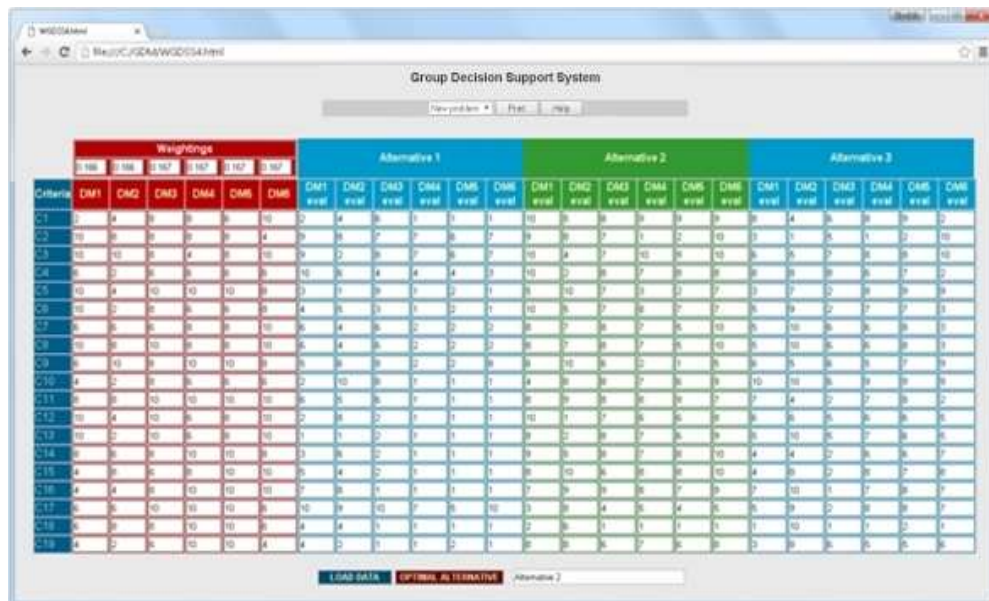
WGDSS4.html

file:///C:/GDM/WGDSS4.html

Group Decision Support System

New problem ▾ Print Help

| | Weightings | | | | | | Alternative 1 | | | | | | Alternative 2 | | | | | | Alternative 3 | | | | | |
|---|---|---|---|---|---|---|---|---|---|---|---|---|---|---|---|---|---|---|---|---|---|---|---|---|
| | 0.166 | 0.166 | 0.167 | 0.167 | 0.167 | 0.167 | | | | | | | | | | | | | | | | | | |
| Criteria | DM1 | DM2 | DM3 | DM4 | DM5 | DM6 | DM1 eval | DM2 eval | DM3 eval | DM4 eval | DM5 eval | DM6 eval | DM1 eval | DM2 eval | DM3 eval | DM4 eval | DM5 eval | DM6 eval | DM1 eval | DM2 eval | DM3 eval | DM4 eval | DM5 eval | DM6 eval |
| C1 | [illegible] | | | | | | | | | | | | | | | | | | | | | | | |
| C2 | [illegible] | | | | | | | | | | | | | | | | | | | | | | | |
| C3 | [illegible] | | | | | | | | | | | | | | | | | | | | | | | |
| C4 | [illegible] | | | | | | | | | | | | | | | | | | | | | | | |
| C5 | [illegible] | | | | | | | | | | | | | | | | | | | | | | | |
| C6 | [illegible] | | | | | | | | | | | | | | | | | | | | | | | |
| C7 | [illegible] | | | | | | | | | | | | | | | | | | | | | | | |
| C8 | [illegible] | | | | | | | | | | | | | | | | | | | | | | | |
| C9 | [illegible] | | | | | | | | | | | | | | | | | | | | | | | |
| C10 | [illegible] | | | | | | | | | | | | | | | | | | | | | | | |
| C11 | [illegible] | | | | | | | | | | | | | | | | | | | | | | | |
| C12 | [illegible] | | | | | | | | | | | | | | | | | | | | | | | |
| C13 | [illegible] | | | | | | | | | | | | | | | | | | | | | | | |
| C14 | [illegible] | | | | | | | | | | | | | | | | | | | | | | | |
| C15 | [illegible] | | | | | | | | | | | | | | | | | | | | | | | |
| C16 | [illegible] | | | | | | | | | | | | | | | | | | | | | | | |
| C17 | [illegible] | | | | | | | | | | | | | | | | | | | | | | | |
| C18 | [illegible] | | | | | | | | | | | | | | | | | | | | | | | |
| C19 | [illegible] | | | | | | | | | | | | | | | | | | | | | | | |

LOAD DATA OPTIMAL ALTERNATIVE Alternative 2